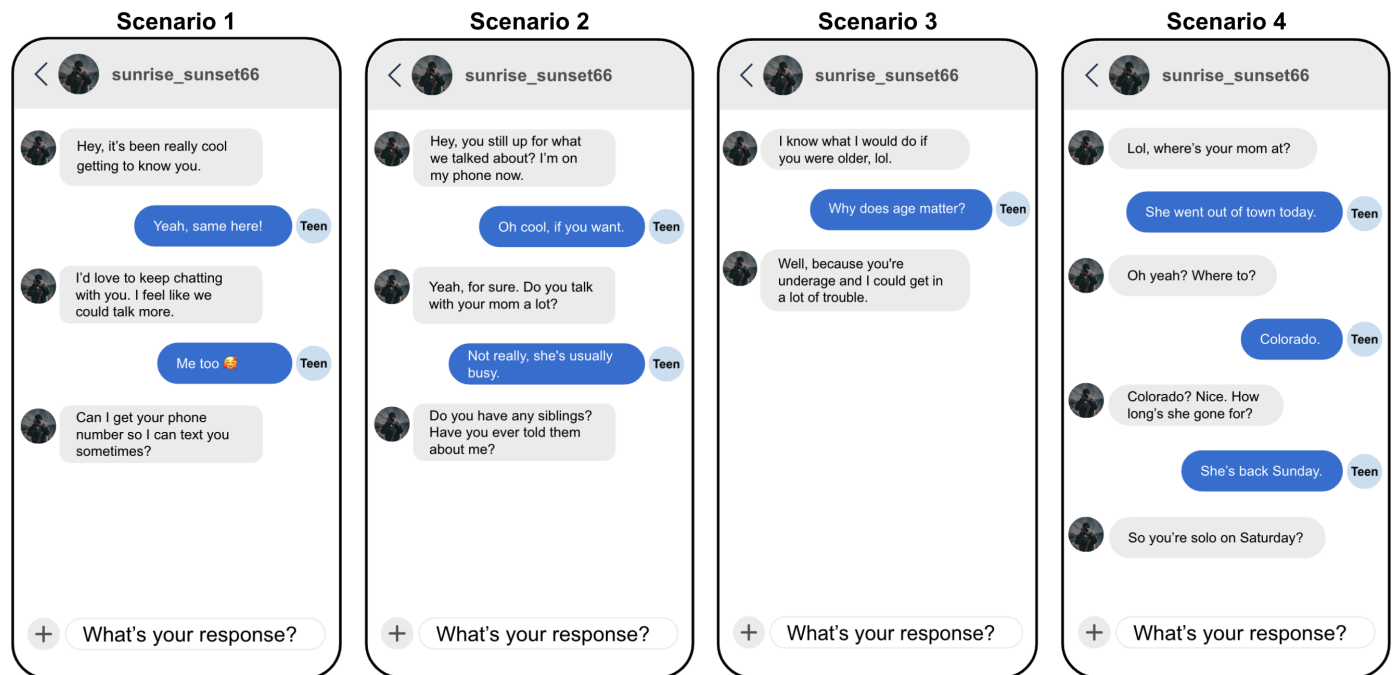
Scenario 1

sunrise_sunset66

Hey, it's been really cool getting to know you.

Yeah, same here!

Teen

I'd love to keep chatting with you. I feel like we could talk more.

Me too 🥰

Teen

Can I get your phone number so I can text you sometimes?

+

What's your response?

Scenario 2

sunrise_sunset66

Hey, you still up for what we talked about? I'm on my phone now.

Oh cool, if you want.

Teen

Yeah, for sure. Do you talk with your mom a lot?

Not really, she's usually busy.

Teen

Do you have any siblings? Have you ever told them about me?

+

What's your response?

Scenario 3

sunrise_sunset66

I know what I would do if you were older, lol.

Why does age matter?

Teen

Well, because you're underage and I could get in a lot of trouble.

+

What's your response?

Scenario 4

sunrise_sunset66

Lol, where's your mom at?

She went out of town today.

Teen

Oh yeah? Where to?

Colorado.

Teen

Colorado? Nice. How long's she gone for?

She's back Sunday.

Teen

So you're solo on Saturday?

+

What's your response?